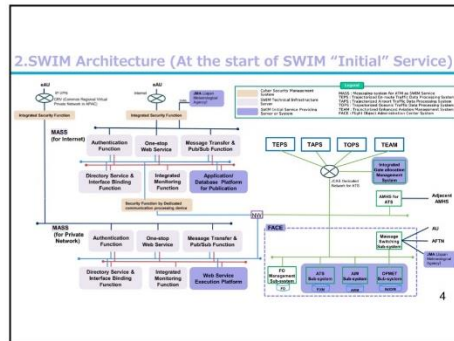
2.SWIM Architecture (At the start of SWIM "Initial" Service)

eAIJ
IP-VPN
ERV (Extended Regional Virtual Private Network in APAC)

eAIJ
Internet

JMA (Japan Meteorological Agency)

Integrated Security Function

Integrated Security Function

MASS (for Internet)

Authentication Function

One-stop Web Service

Message Transfer & Pub/Sub Function

Directory Service & Interface Binding Function

Integrated Monitoring Function

Application/ Database Platform for Publication

Security Function by Dedicated communication processing device

MASS (for Private Network)

Authentication Function

One-stop Web Service

Message Transfer & Pub/Sub Function

Directory Service & Interface Binding Function

Integrated Monitoring Function

Web Service Execution Platform

Legend

Cyber Security Management System

SWIM Technical Infrastructure System

SWIM Integrated Service Providing Server or System

MASS : Provides system for ATM as SWIM Service
TEPS : Trajectorized En-route Traffic Data Processing System
TAPS : Trajectorized Airport Traffic Data Processing System
TOPS : Trajectorized Oceanic Traffic Data Processing System
TEAM : Trajectorized Enhanced Aviation Management System
FACE : Flight Object Administration Center System

TEPS

TAPS

TOPS

TEAM

Integrated flow allocation Management System

JCAB Dedicated Network for ATS

AMHS for ATS

Adjacent AMHS

FACE

Message Switching Sub-system

AIJ

AFTN

JMA (Japan Meteorological Agency)

FO Management Sub-system

ATS Sub-system

AIM Sub-system

OPMET Sub-system

4